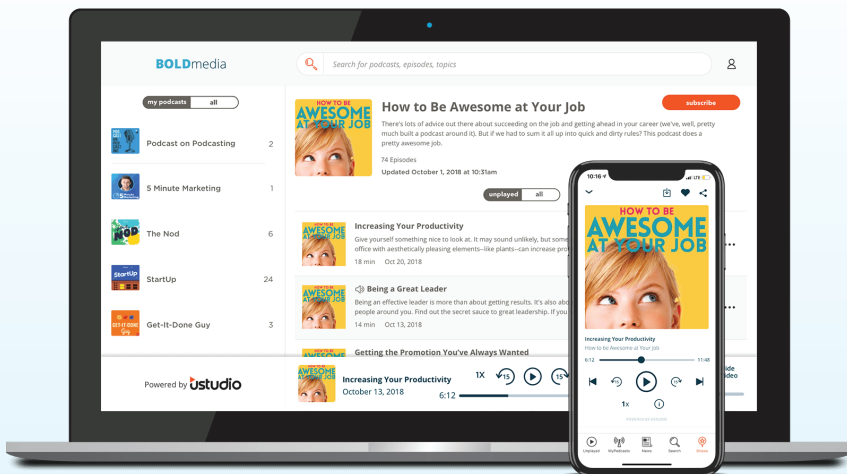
BOLDmedia

Search for podcasts, episodes, topics

my podcasts all

Podcast on Podcasting 2

5 Minute Marketing 1

The Nod 6

StartUp 24

Get-It-Done Guy 3

HOW TO BE AWESOME AT YOUR JOB

How to Be Awesome at Your Job

subscribe

There's lots of advice out there about succeeding on the job and getting ahead in your career (we've, well, pretty much built a podcast around it). But if we had to sum it all up into quick and dirty rules? This podcast does a pretty awesome job.

74 Episodes

Updated October 1, 2018 at 10:31am

unplayed all

Increasing Your Productivity

Give yourself something nice to look at. It may sound unlikely, but some office with aesthetically pleasing elements—like plants—can increase pro

18 min Oct 20, 2018

Being a Great Leader

Being an effective leader is more than about getting results. It's also abo people around you. Find out the secret sauce to great leadership. If you

14 min Oct 13, 2018

Getting the Promotion You've Always Wanted

Powered by ustudio

Increasing Your Productivity

October 13, 2018

1X 15 15

6:12

10:16

HOW TO BE AWESOME AT YOUR JOB

Increasing Your Productivity

How to be Awesome at Your Job

6:12 11:48

1x

Unplayed MyPodcasts News Search Shows